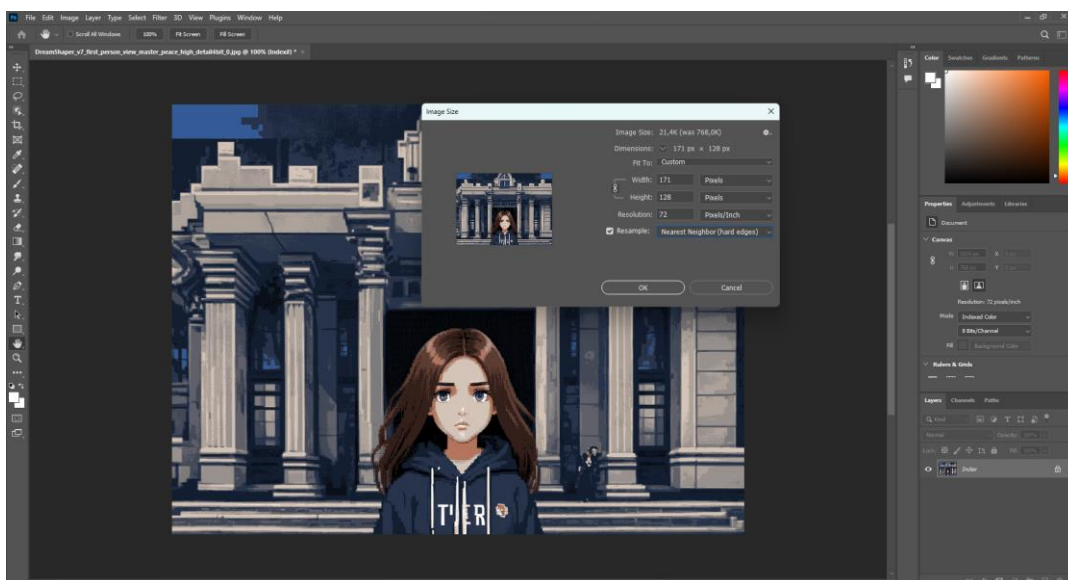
Ps File Edit Image Layer Type Select Filter 3D View Plugins Window Help

Scroll All Windows 100% Fit Screen Fill Screen

DreamShaper_v7_first_person_view_master_peace_high_detail4bit_0.jpg @ 100% (Index#) *

Image Size

Image Size: 21,4K (was 768,0K)

Dimensions: 171 px × 128 px

Fit To: Custom

Width: 171 Pixels

Height: 128 Pixels

Resolution: 72 Pixels/Inch

Resample: Nearest Neighbor (hard edges)

OK

Cancel

Color Swatches Gradients Patterns

Properties Adjustments Libraries

Document

Canvas

W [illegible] X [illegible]

H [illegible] Y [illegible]

Resolution: 72 pixels/inch

Mode Indexed Color

8 Bits/Channel

Fill Background Color

Rulers & Grids

Layers Channels Paths

Kind

Normal Opacity: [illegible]

Lock: Fill: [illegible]

Index

T'ER